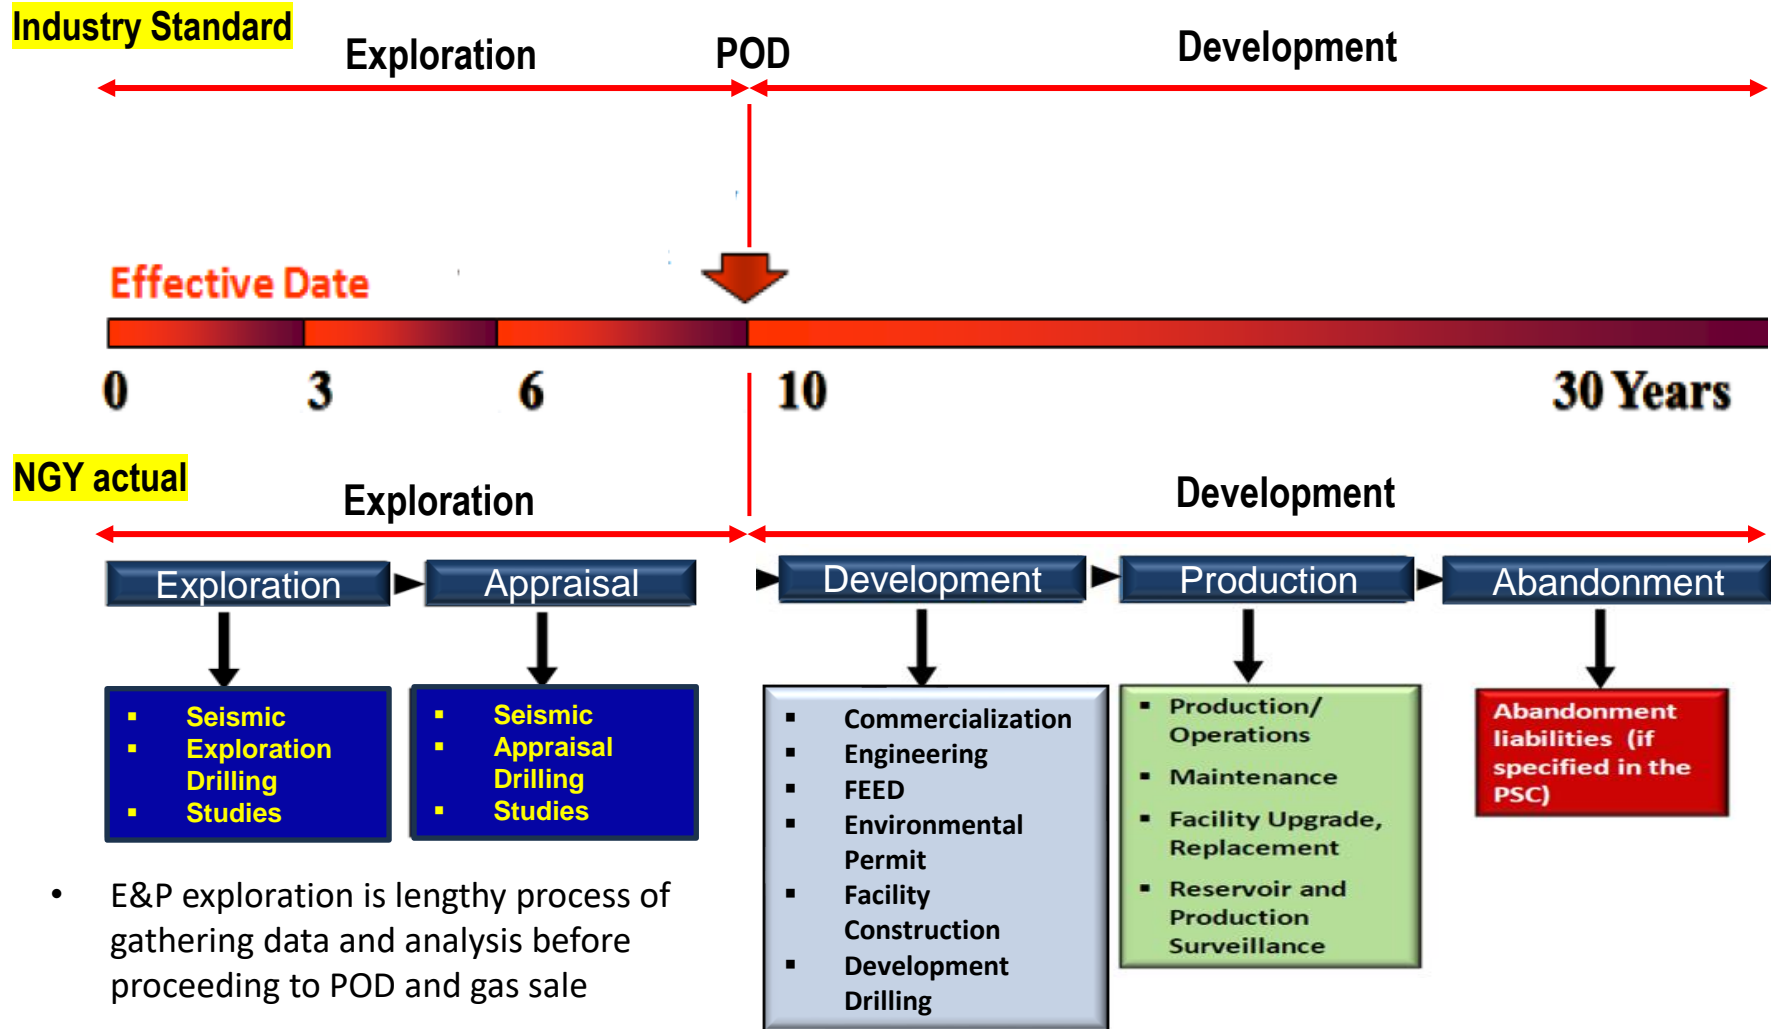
Industry Standard

Exploration

POD

Development

Effective Date

0 3 6 10 30 Years

NGY actual

Exploration

Development

Exploration

Appraisal

Development

Production

Abandonment

- Seismic
- Exploration Drilling
- Studies

- Seismic
- Appraisal Drilling
- Studies

- Commercialization
- Engineering
- FEED
- Environmental Permit
- Facility Construction
- Development Drilling

- Production/ Operations
- Maintenance
- Facility Upgrade, Replacement
- Reservoir and Production Surveillance

Abandonment liabilities (if specified in the PSC)

- E&P exploration is lengthy process of gathering data and analysis before proceeding to POD and gas sale